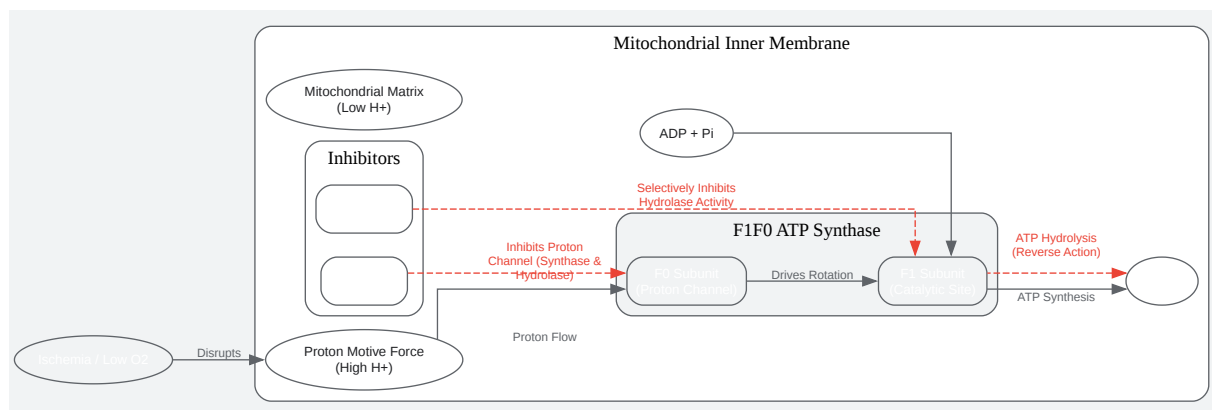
Mitochondrial Inner Membrane

Mitochondrial Matrix
(Low H+)

ADP + Pi

Inhibitors

Selectively Inhibits
Hydrolase Activity

F1F0 ATP Synthase

ATP Hydrolysis
(Reverse Action)

Inhibits Proton
Channel (Synthase &
Hydrolase)

F0 Subunit
(Proton Channel)

Drives Rotation

F1 Subunit
(Catalytic Site)

ATP Synthesis

Proton Flow

Ischemia / Low O2

Disrupts

Proton Motive Force
(High H+)